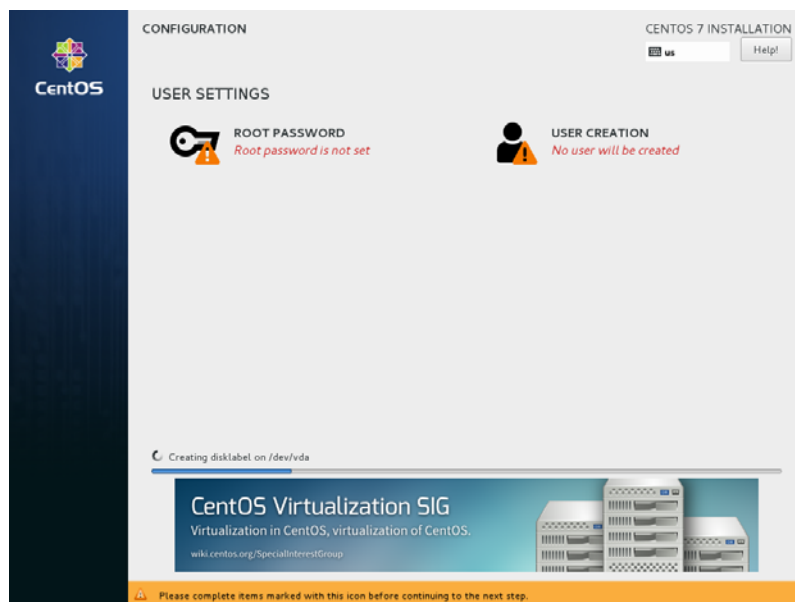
CentOS

CONFIGURATION

CENTOS 7 INSTALLATION

us

Help!

USER SETTINGS

ROOT PASSWORD
Root password is not set

USER CREATION
No user will be created

Creating disklabel on /dev/vda

CentOS Virtualization SIG
Virtualization in CentOS, virtualization of CentOS.
wiki.centos.org/SpecialInterestGroup

Please complete items marked with this icon before continuing to the next step.